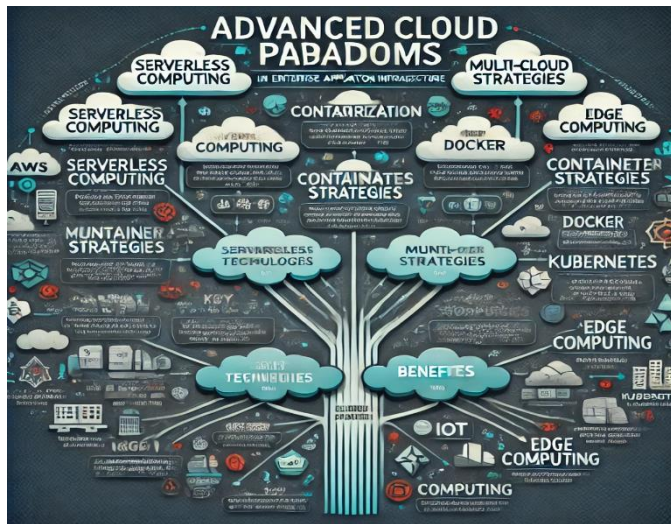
ADVANCED CLOUD PARADOMS

SERVERLESS COMPUTING

IN ENTERPRISE APPLICATION INTRASTRUCTURE

MULTI-CLOUD STRATEGIES

SERVERLESS COMPUTING

CONTAINERIZATION

EDGE COMPUTING

COMPUTING

DOCKER

AWS

SERVERLESS COMPUTING

CONTAINATES STRATEGIES

CONTAINETER STRATEGIES

MUNTAINER STRATEGIES

SERVERLESS TECHNOLOGES

MULTI-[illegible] STRATEGIES

DOCKER

KUBERNETES

KEY

EDGE COMPUTING

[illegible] TECHNOLOGIES

BENEFTES

IOT

EDGE COMPUTING

COMPUTING